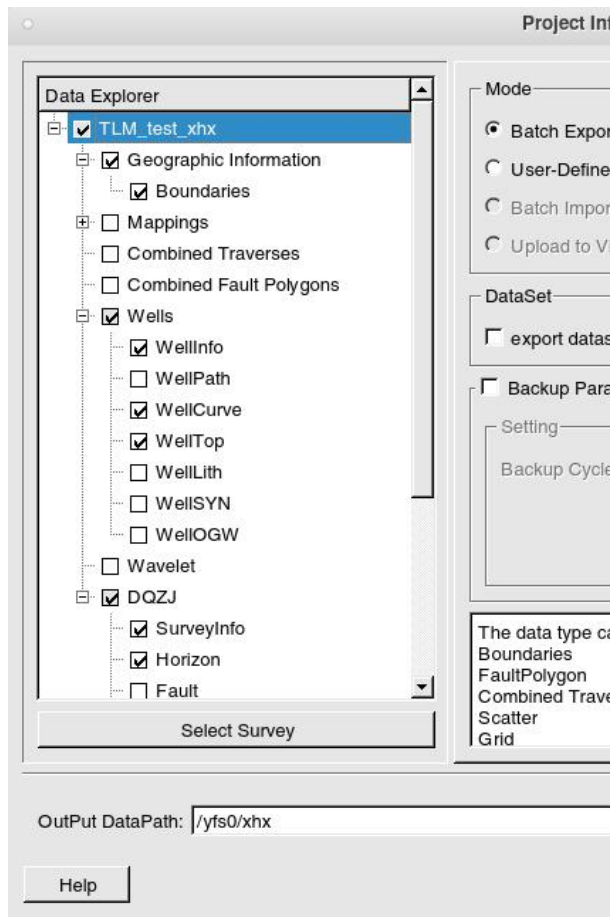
Project Int

Data Explorer

TLM_test_xhx

Geographic Information

Boundaries

Mappings

Combined Traverses

Combined Fault Polygons

Wells

WellInfo

WellPath

WellCurve

WellTop

WellLith

WellSYN

WellOGW

Wavelet

DQZJ

SurveyInfo

Horizon

Fault

Select Survey

Mode

Batch Expor

User-Define

Batch Impor

Upload to V

DataSet

export datas

Backup Para

Setting

Backup Cycle

The data type ca
Boundaries
FaultPolygon
Combined Trave
Scatter
Grid

OutPut DataPath: /yfs0/xhx

Help